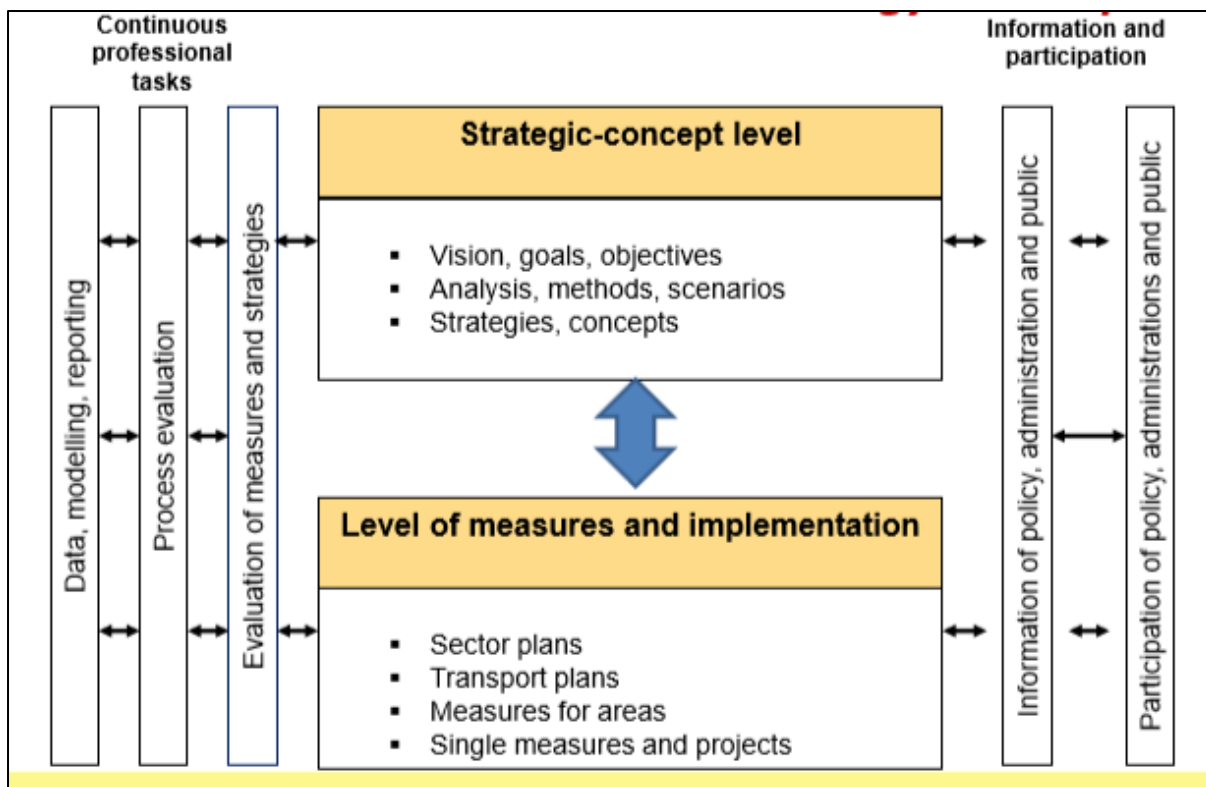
Continuous professional tasks

Information and participation

Data, modelling, reporting

Process evaluation

Evaluation of measures and strategies

Strategic-concept level

- Vision, goals, objectives
- Analysis, methods, scenarios
- Strategies, concepts

Level of measures and implementation

- Sector plans
- Transport plans
- Measures for areas
- Single measures and projects

Information of policy, administration and public

Participation of policy, administrations and public